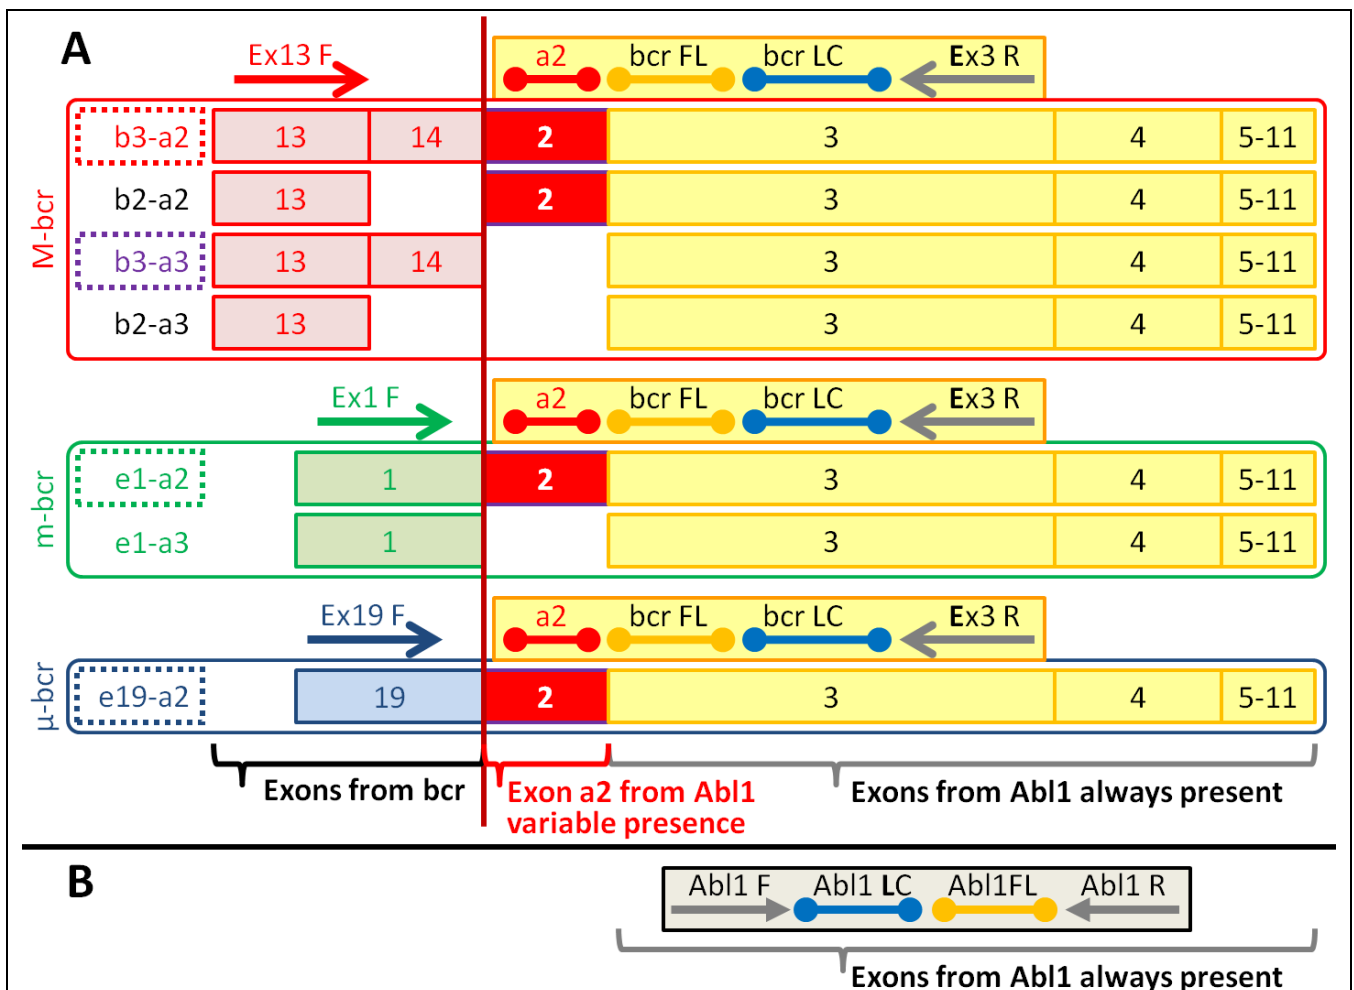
A

Ex13 F

a2 bcr FL bcr LC Ex3 R

M-bcr

b3-a2 13 14 2 3 4 5-11

b2-a2 13 2 3 4 5-11

b3-a3 13 14 3 4 5-11

b2-a3 13 3 4 5-11

Ex1 F

a2 bcr FL bcr LC Ex3 R

m-bcr

e1-a2 1 2 3 4 5-11

e1-a3 1 3 4 5-11

Ex19 F

a2 bcr FL bcr LC Ex3 R

μ-bcr

e19-a2 19 2 3 4 5-11

Exons from bcr

Exon a2 from Abl1 variable presence

Exons from Abl1 always present

B

Abl1 F Abl1 LC Abl1FL Abl1 R

Exons from Abl1 always present